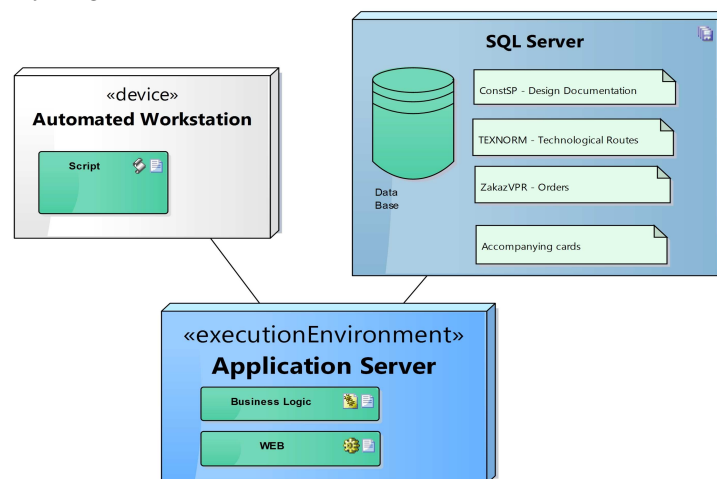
«device»
Automated Workstation

Script

SQL Server

Data Base

ConstSP - Design Documentation

TEXNORM - Technological Routes

ZakazVPR - Orders

Accompanying cards

«executionEnvironment»
Application Server

Business Logic

WEB